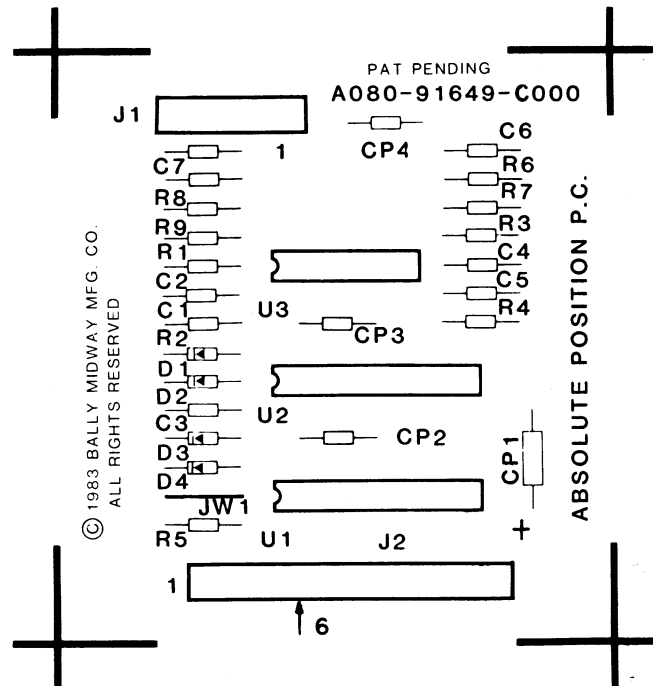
PAT PENDING
A080-91649-C000

J1
1
CP4
C6
C7
R6
R8
R7
R9
R3
R1
C4
C2
C5
C1
R4
U3
CP3
R2
D1
D2
U2
C3
CP2
D3
D4
CP1
JW1
R5
U1
J2
+
1
6

© 1983 BALLY MIDWAY MFG. CO.
ALL RIGHTS RESERVED

ABSOLUTE POSITION P.C.